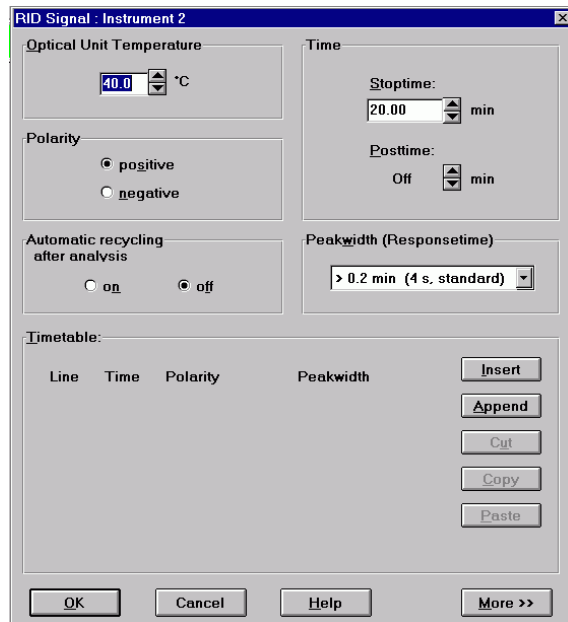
RID Signal : Instrument 2

Optical Unit Temperature

40.0 °C

Time

Stoptime:

20.00 min

Posttime:

Off min

Polarity

positive

negative

Automatic recycling after analysis

on

off

Peakwidth (Responsetime)

> 0.2 min (4 s, standard)

Timetable:

Line Time Polarity Peakwidth

Insert

Append

Cut

Copy

Paste

OK

Cancel

Help

More >>